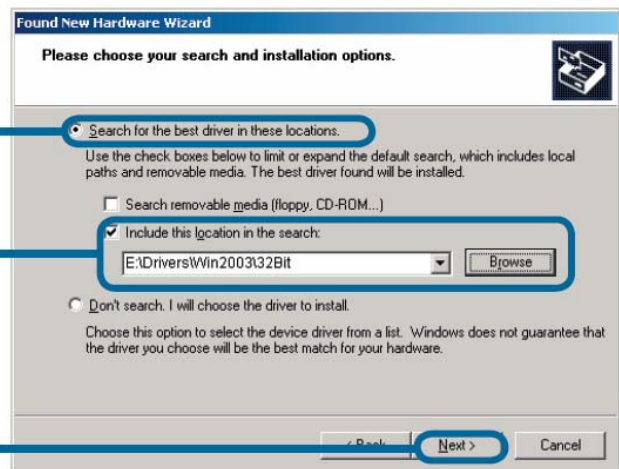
Found New Hardware Wizard

Please choose your search and installation options.

Search for the best driver in these locations.

Use the check boxes below to limit or expand the default search, which includes local paths and removable media. The best driver found will be installed.

Search removable media (floppy, CD-ROM...)

Include this location in the search:

E:\Drivers\Win2003\32Bit

Browse

Don't search. I will choose the driver to install.

Choose this option to select the device driver from a list. Windows does not guarantee that the driver you choose will be the best match for your hardware.

< Back

Next >

Cancel